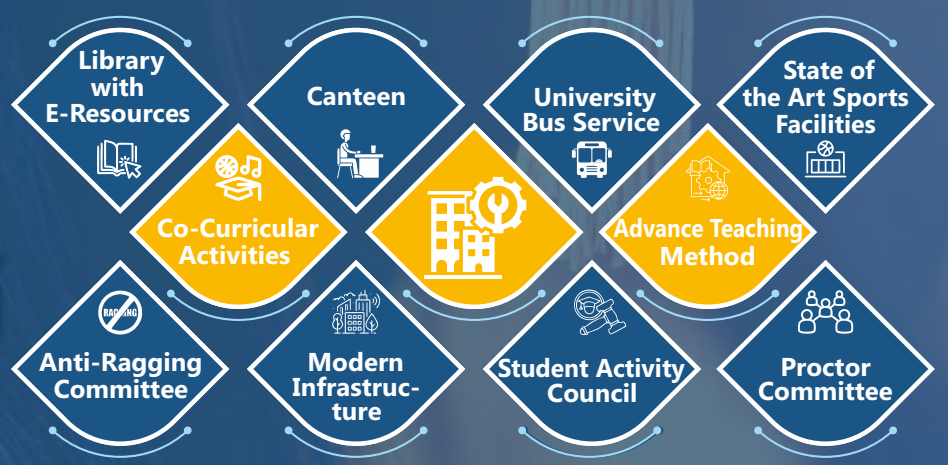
Library with E-Resources

Canteen

University Bus Service

State of the Art Sports Facilities

Co-Curricular Activities

Advance Teaching Method

RAGGING

Anti-Ragging Committee

Modern Infrastructure

Student Activity Council

Proctor Committee